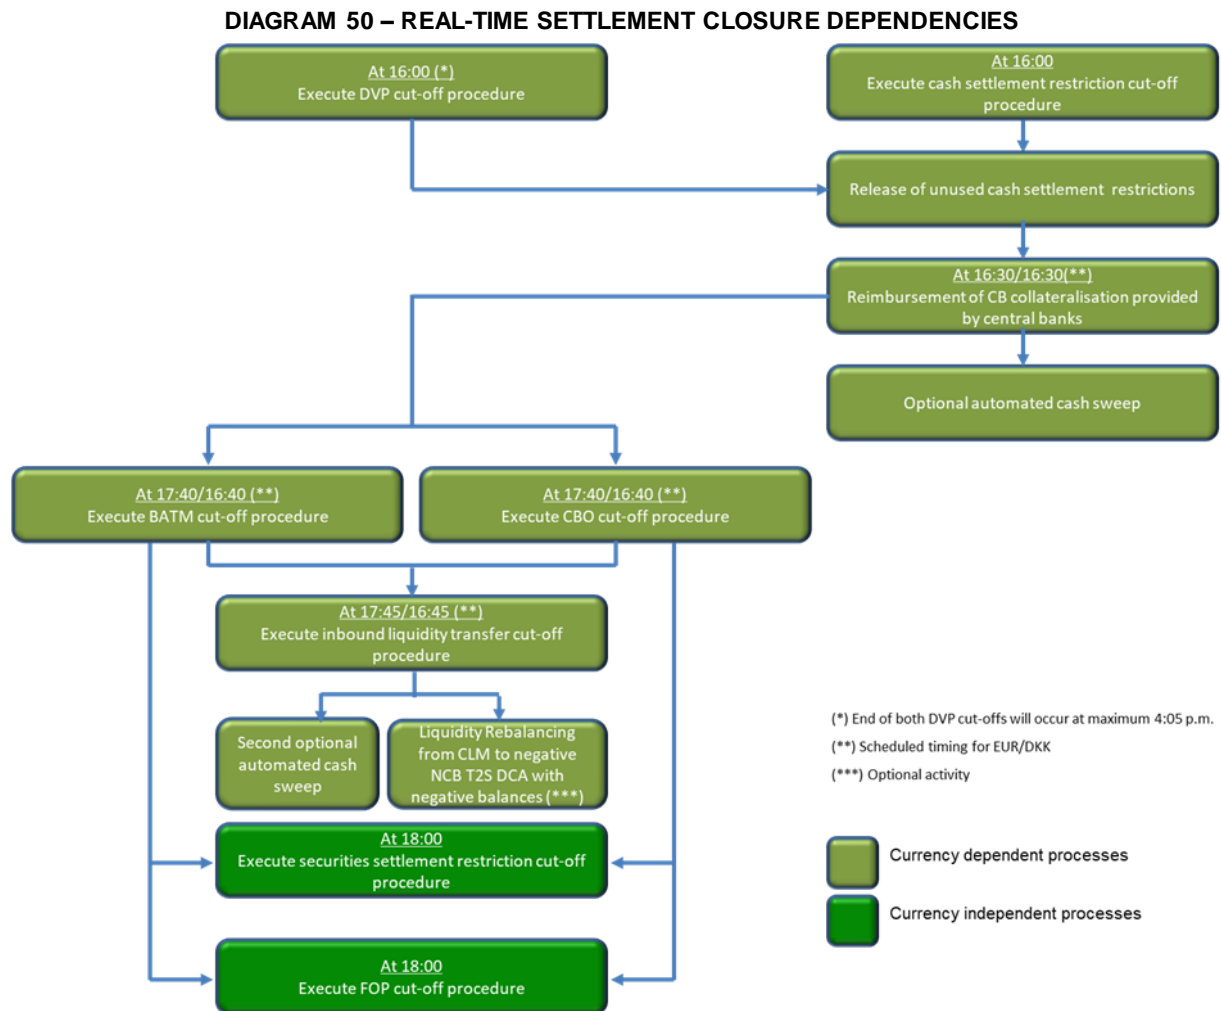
DIAGRAM 50 – REAL-TIME SETTLEMENT CLOSURE DEPENDENCIES

At 16:00 (*)
Execute DVP cut-off procedure

At 16:00
Execute cash settlement restriction cut-off procedure

Release of unused cash settlement restrictions

At 16:30/16:30(**)
Reimbursement of CB collateralisation provided by central banks

Optional automated cash sweep

At 17:40/16:40 (**)
Execute BATM cut-off procedure

At 17:40/16:40 (**)
Execute CBO cut-off procedure

At 17:45/16:45 (**)
Execute inbound liquidity transfer cut-off procedure

Second optional automated cash sweep

Liquidity Rebalancing from CLM to negative NCB T2S DCA with negative balances (***)

At 18:00
Execute securities settlement restriction cut-off procedure

At 18:00
Execute FOP cut-off procedure

(*) End of both DVP cut-offs will occur at maximum 4:05 p.m.
(**) Scheduled timing for EUR/DKK
(***) Optional activity

Currency dependent processes

Currency independent processes